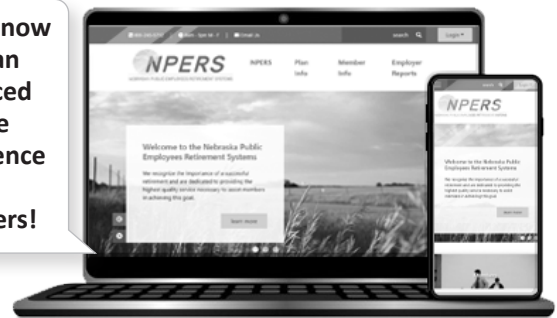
now
an
ced
e
ence

ers!

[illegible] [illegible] Email Us
search Login
NPERS
NEBRASKA PUBLIC EMPLOYEES RETIREMENT SYSTEMS
NPERS
Plan Info
Member Info
Employer Reports

Welcome to the Nebraska Public Employees Retirement Systems
We recognize the importance of a successful retirement and are dedicated to providing the highest quality service necessary to assist members in achieving this goal.
learn more

NPERS
Welcome to the Nebraska Public Employees Retirement Systems
We recognize the importance of a successful retirement and are dedicated to providing the highest quality service necessary to assist members in achieving this goal.
learn more